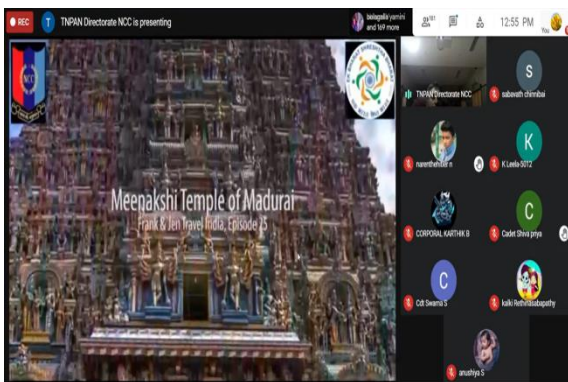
REC
T TNPAN Directorate NCC is presenting
balagalki yamini and 169 more
12:55 PM
You

Meenakshi Temple of Madurai
Frank & Jen Travel India, Episode 15

TNPAN Directorate NCC
S sabavath chinnibai
narenthemillen n
K K Leela-5072
CORPORAL KARTHIK B
C Cadet Shiva priya
C Cdt Swarna S
kalki Rethinasabapathy
anushiya S